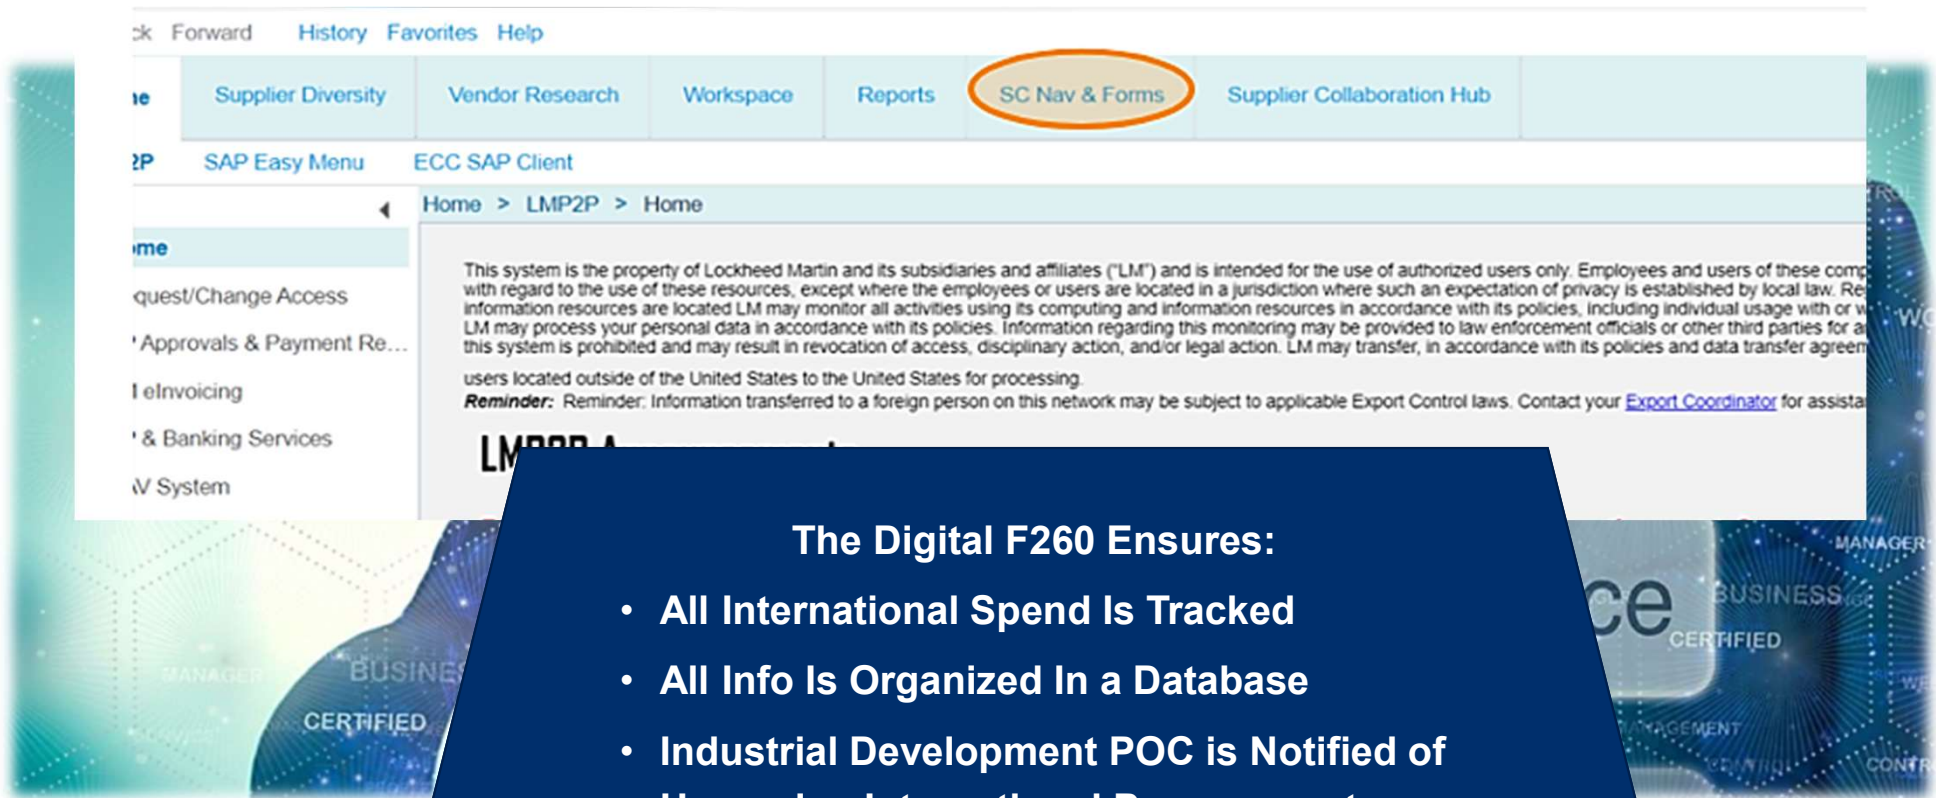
ck Forward History Favorites Help

ie Supplier Diversity Vendor Research Workspace Reports SC Nav & Forms Supplier Collaboration Hub

2P SAP Easy Menu ECC SAP Client

Home > LMP2P > Home

ome
quest/Change Access
Approvals & Payment Re...
I eInvoicing
& Banking Services
V System

This system is the property of Lockheed Martin and its subsidiaries and affiliates ("LM") and is intended for the use of authorized users only. Employees and users of these comp with regard to the use of these resources, except where the employees or users are located in a jurisdiction where such an expectation of privacy is established by local law. Re information resources are located LM may monitor all activities using its computing and information resources in accordance with its policies, including individual usage with or w LM may process your personal data in accordance with its policies. Information regarding this monitoring may be provided to law enforcement officials or other third parties for a this system is prohibited and may result in revocation of access, disciplinary action, and/or legal action. LM may transfer, in accordance with its policies and data transfer agreem

users located outside of the United States to the United States for processing.
Reminder: Reminder: Information transferred to a foreign person on this network may be subject to applicable Export Control laws. Contact your Export Coordinator for assista

LM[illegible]

The Digital F260 Ensures:
• All International Spend Is Tracked
• All Info Is Organized In a Database
• Industrial Development POC is Notified of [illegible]

MANAGER BUSINESS CERTIFIED ce BUSINESS CERTIFIED MANAGER